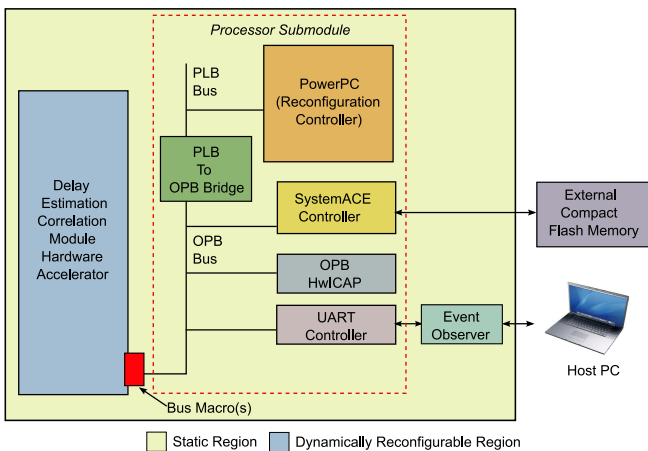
Processor Submodule

PLB Bus

PowerPC (Reconfiguration Controller)

PLB To OPB Bridge

Delay Estimation Correlation Module Hardware Accelerator

SystemACE Controller

External Compact Flash Memory

OPB Bus

OPB HwICAP

UART Controller

Event Observer

Host PC

Bus Macro(s)

Static Region

Dynamically Reconfigurable Region